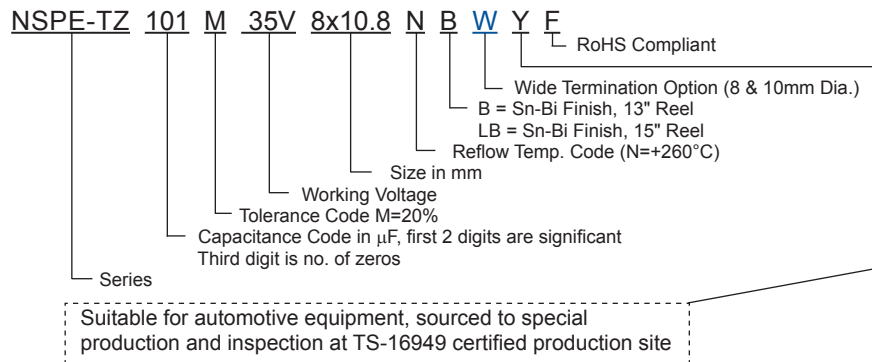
NSPE-TZ 101 M 35V 8x10.8 N B W Y F

RoHS Compliant

Wide Termination Option (8 & 10mm Dia.)

B = Sn-Bi Finish, 13" Reel
LB = Sn-Bi Finish, 15" Reel

Reflow Temp. Code (N=+260°C)

Size in mm

Working Voltage

Tolerance Code M=20%

Capacitance Code in $\mu$F, first 2 digits are significant
Third digit is no. of zeros

Series

Suitable for automotive equipment, sourced to special production and inspection at TS-16949 certified production site